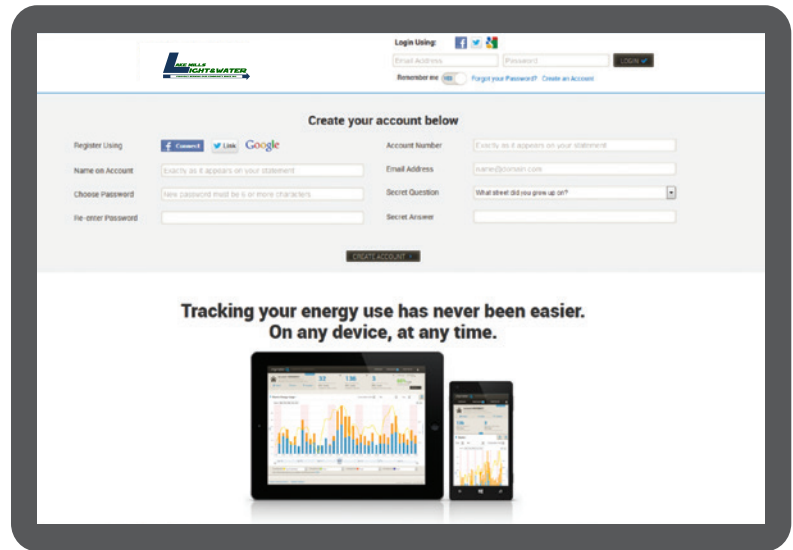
LAKE MILLS LIGHT & WATER

Login Using:

Email Address

Password

LOGIN

Remember me NO

Forgot your Password?

Create an Account

Create your account below

Register Using

Connect

Link

Google

Account Number

Exactly as it appears on your statement

Name on Account

Exactly as it appears on your statement

Email Address

name@domain.com

Choose Password

New password must be 6 or more characters

Secret Question

What street did you grow up on?

Re-enter Password

Secret Answer

CREATE ACCOUNT

Tracking your energy use has never been easier.
On any device, at any time.